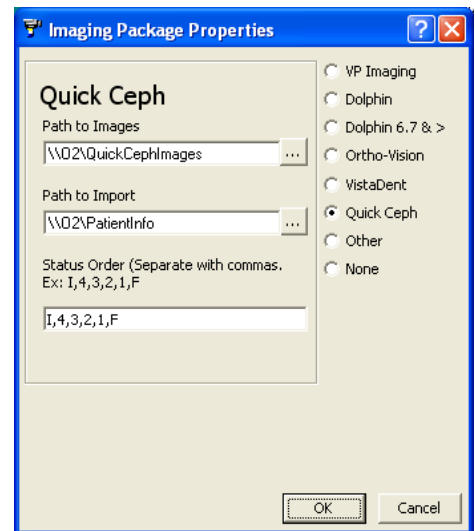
Imaging Package Properties

?
X

Quick Ceph

Path to Images
\\02\QuickCephImages
...

Path to Import
\\02\PatientInfo
...

Status Order (Separate with commas. Ex: I,4,3,2,1,F

I,4,3,2,1,F

VP Imaging
Dolphin
Dolphin 6.7 & >
Ortho-Vision
VistaDent
Quick Ceph
Other
None

OK
Cancel